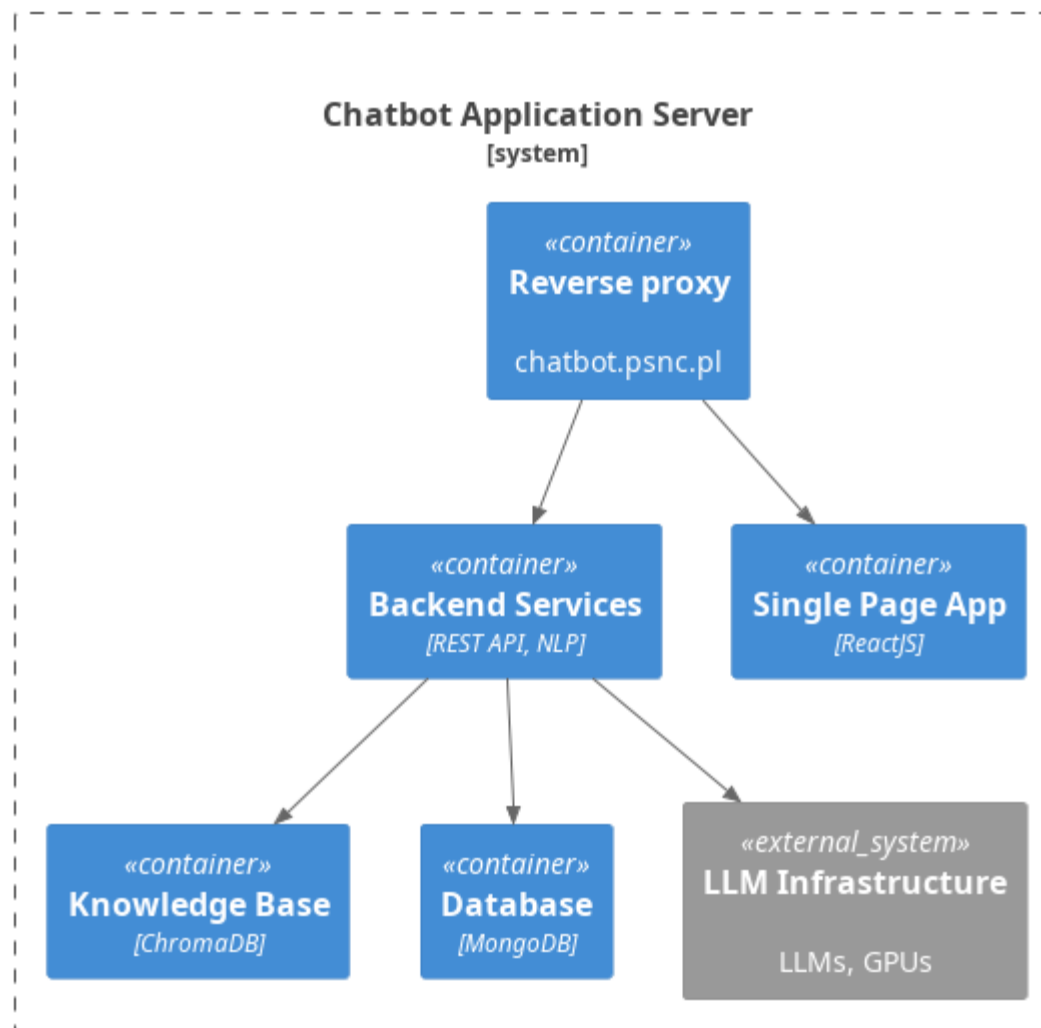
Chatbot Application Server
[system]

«container»
Reverse proxy

chatbot.psnc.pl

«container»
Backend Services
[REST API, NLP]

«container»
Single Page App
[ReactJS]

«container»
Knowledge Base
[ChromaDB]

«container»
Database
[MongoDB]

«external_system»
LLM Infrastructure

LLMs, GPUs